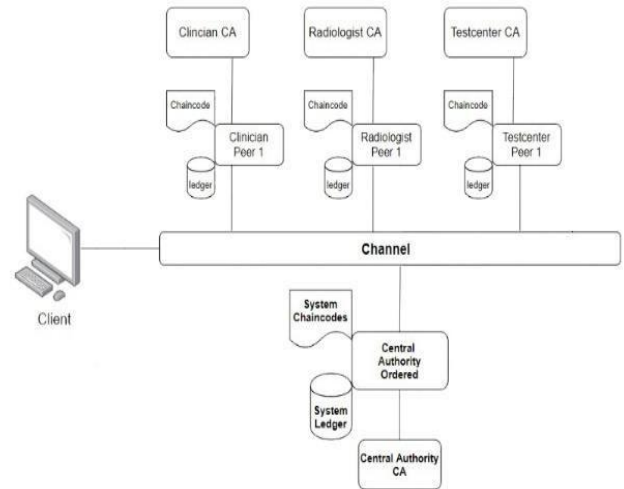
Clincian CA

Radiologist CA

Testcenter CA

Chaincode

Clinician Peer 1

ledger

Chaincode

Radiologist Peer 1

ledger

Chaincode

Testcenter Peer 1

ledger

Channel

Client

System Chaincodes

Central Authority Ordered

System Ledger

Central Authority CA